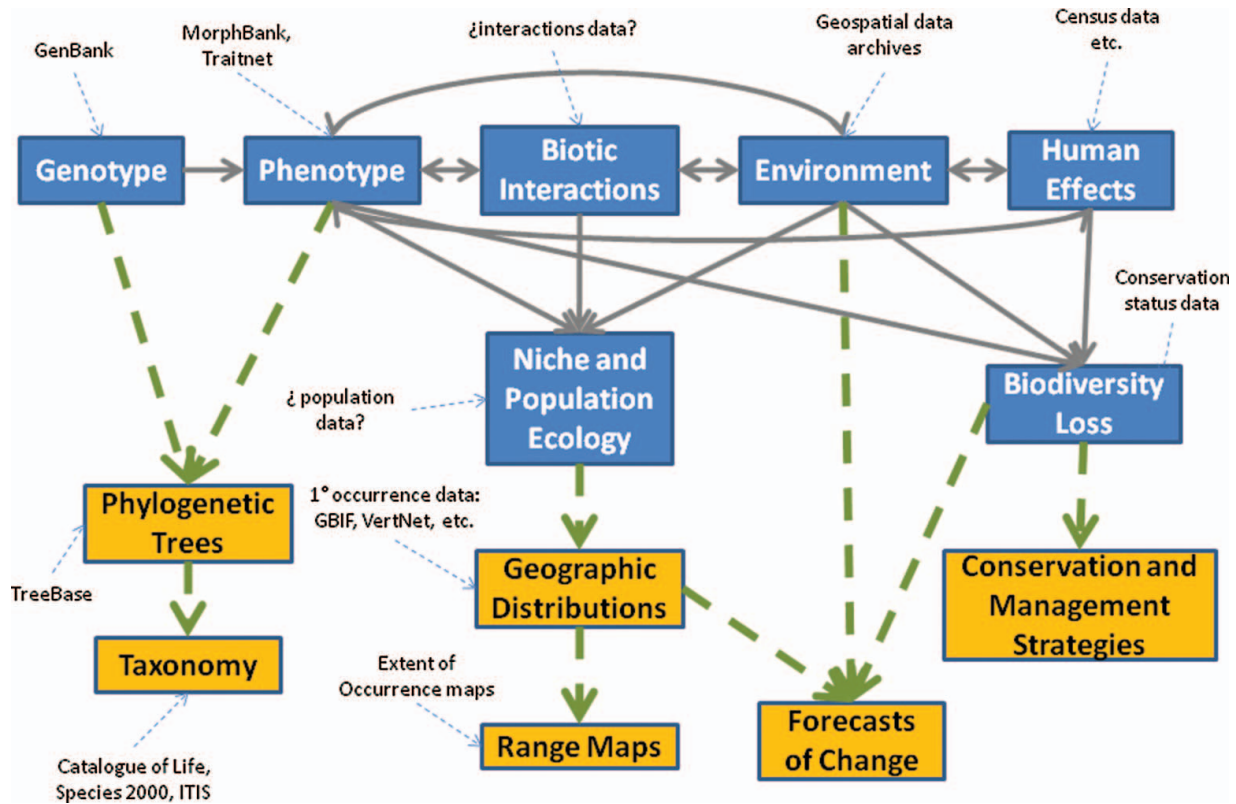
GenBank

MorphBank, Traitnet

¿interactions data?

Geospatial data archives

Census data etc.

Genotype

Phenotype

Biotic Interactions

Environment

Human Effects

Conservation status data

¿ population data?

Niche and Population Ecology

Biodiversity Loss

Phylogenetic Trees

1° occurrence data: GBIF, VertNet, etc.

Geographic Distributions

Conservation and Management Strategies

TreeBase

Taxonomy

Extent of Occurrence maps

Range Maps

Forecasts of Change

Catalogue of Life, Species 2000, ITIS